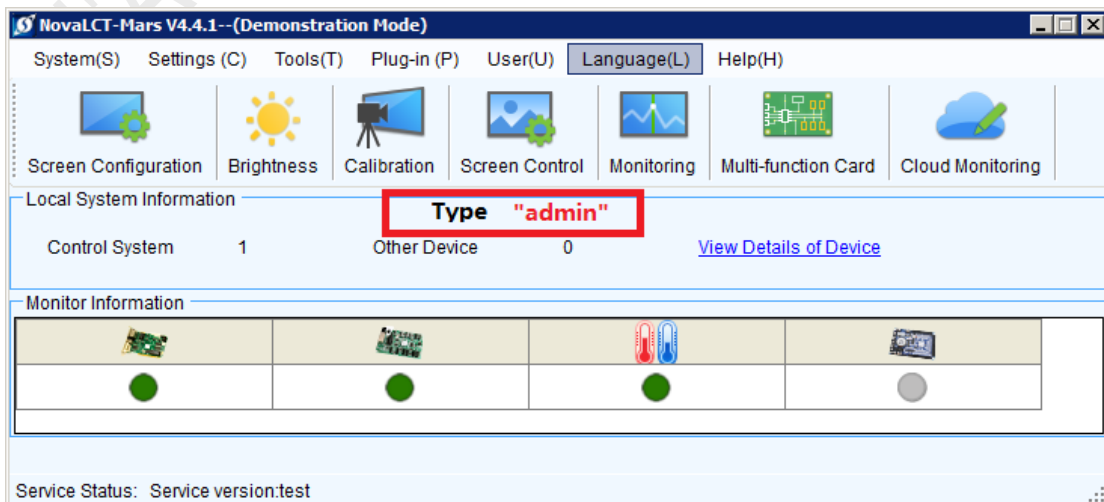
NovaLCT-Mars V4.4.1--(Demonstration Mode)

System(S) Settings (C) Tools(T) Plug-in (P) User(U) Language(L) Help(H)

Screen Configuration Brightness Calibration Screen Control Monitoring Multi-function Card Cloud Monitoring

Local System Information

Type "admin"

Control System 1 Other Device 0 View Details of Device

Monitor Information

Service Status: Service version:test